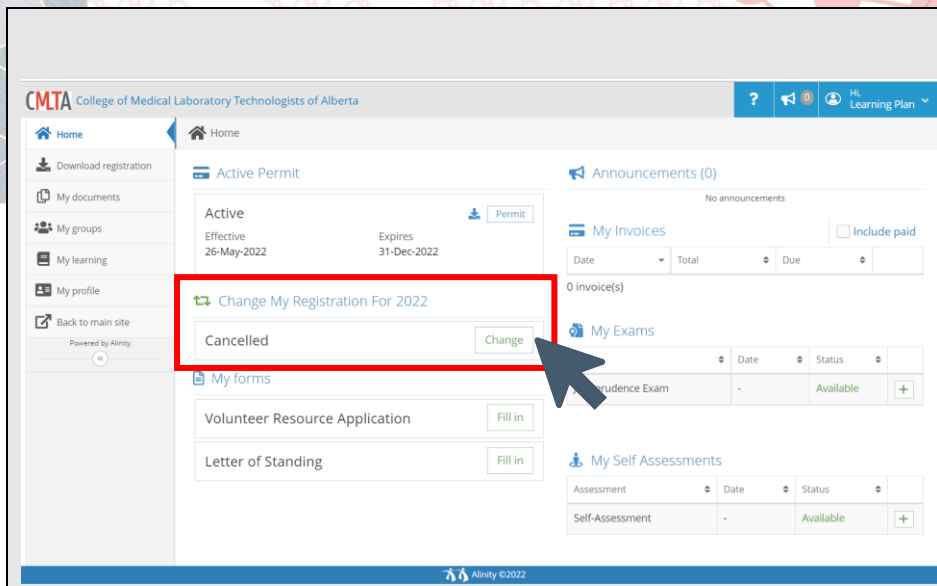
CMLTA College of Medical Laboratory Technologists of Alberta

? 0 Hi, Learning Plan

Home
Download registration
My documents
My groups
My learning
My profile
Back to main site
Powered by Alinity

Home

Active Permit

Active
Permit
Effective
26-May-2022
Expires
31-Dec-2022

Change My Registration For 2022

Cancelled
Change

My forms

Volunteer Resource Application
Fill in

Letter of Standing
Fill in

Announcements (0)
No announcements

My Invoices
Include paid

| Date | Total | Due |
|---|---|---|

0 invoice(s)

My Exams

| | Date | Status | |
|---|---|---|---|
| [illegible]rudence Exam | - | Available | + |

My Self Assessments

| Assessment | Date | Status | |
|---|---|---|---|
| Self-Assessment | - | Available | + |

Alinity ©2022